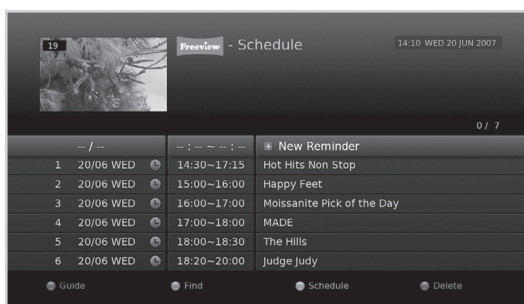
19

Freeview - Schedule

14:10 WED 20 JUN 2007

0 / 7

| -- / -- | --:-- ~ --:-- | New Reminder |
|---|---|---|
| 1 20/06 WED | 14:30~17:15 | Hot Hits Non Stop |
| 2 20/06 WED | 15:00~16:00 | Happy Feet |
| 3 20/06 WED | 16:00~17:00 | Moissanite Pick of the Day |
| 4 20/06 WED | 17:00~18:00 | MADE |
| 5 20/06 WED | 18:00~18:30 | The Hills |
| 6 20/06 WED | 18:20~20:00 | Judge Judy |

Guide Find Schedule Delete